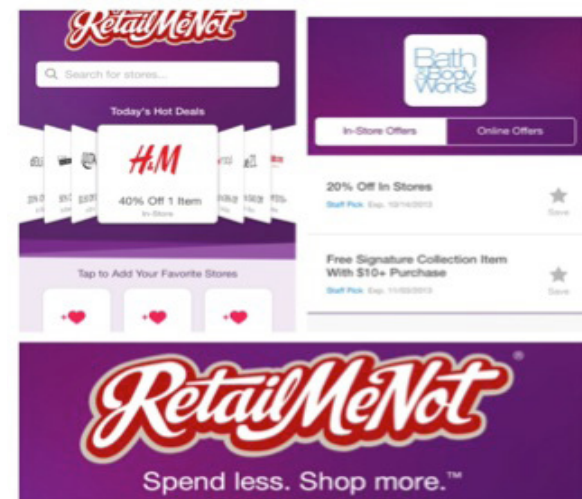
RetailMeNot

Search for stores...

Today's Hot Deals

H&M

40% Off 1 Item
In-Store

Tap to Add Your Favorite Stores

Bath & Body Works

In-Store Offers | Online Offers

20% Off In Stores
Staff Pick Exp. 10/14/2013
Save

Free Signature Collection Item With $10+ Purchase
Staff Pick Exp. 11/02/2013
Save

RetailMeNot®

Spend less. Shop more.™